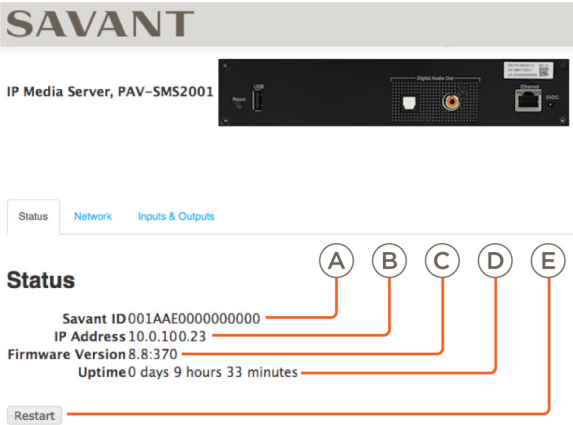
SAVANT

IP Media Server, PAV-SMS2001

Reset
USB
Digital Audio Out
Ethernet
5VDC

Status Network Inputs & Outputs

Status

A B C D E

Savant ID 001AAE0000000000
IP Address 10.0.100.23
Firmware Version 8.8:370
Uptime 0 days 9 hours 33 minutes

Restart